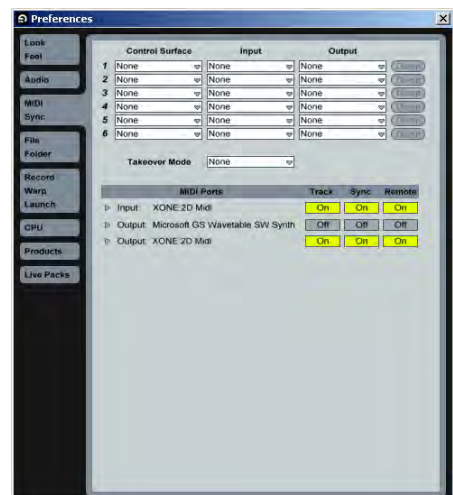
Preferences

Look
Feel

Audio

MIDI
Sync

File
Folder

Record
Warp
Launch

CPU

Products

Live Packs

| | Control Surface | Input | Output | |
|---|---|---|---|---|
| 1 | None | None | None | Dump |
| 2 | None | None | None | Dump |
| 3 | None | None | None | Dump |
| 4 | None | None | None | Dump |
| 5 | None | None | None | Dump |
| 6 | None | None | None | Dump |

Takeover Mode None

| MIDI Ports | Track | Sync | Remote |
|---|---|---|---|
| ▷ Input: XONE:2D Midi | On | On | On |
| ▷ Output: Microsoft GS Wavetable SW Synth | Off | Off | Off |
| ▷ Output: XONE:2D Midi | On | On | On |